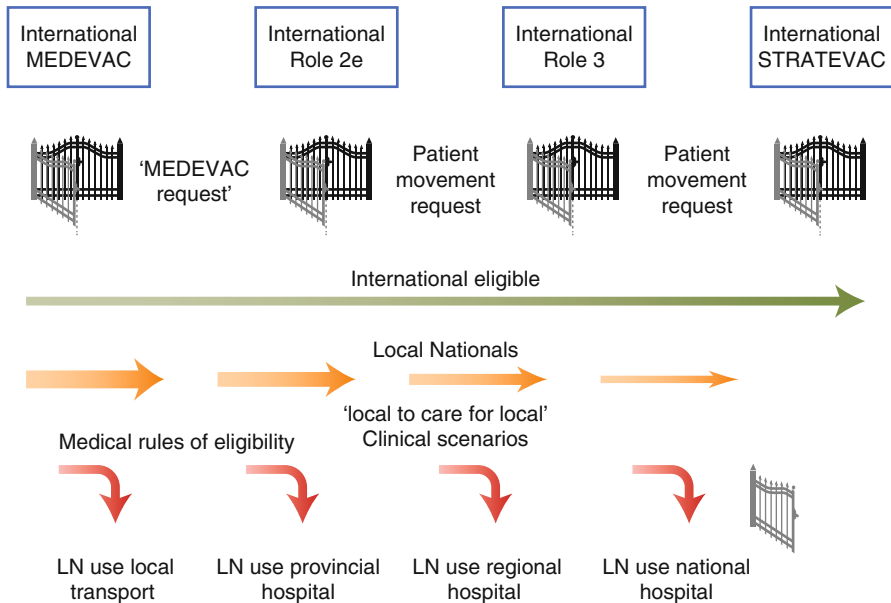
International MEDEVAC

International Role 2e

International Role 3

International STRATEVAC

'MEDEVAC request'

Patient movement request

Patient movement request

International eligible

Local Nationals

'local to care for local' Clinical scenarios

Medical rules of eligibility

LN use local transport

LN use provincial hospital

LN use regional hospital

LN use national hospital